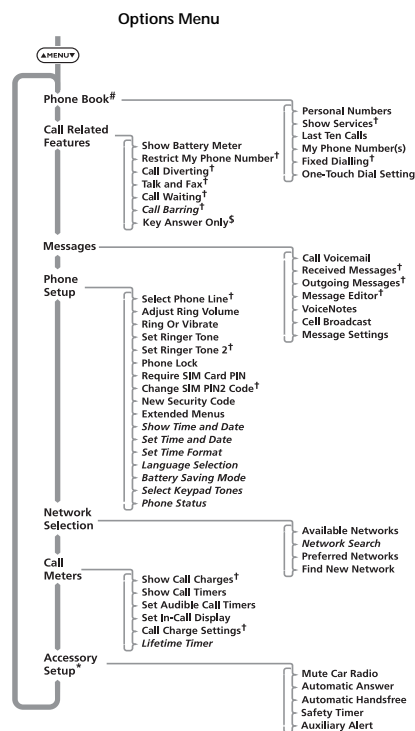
Options Menu

MENU

Phone Book#

Personal Numbers
Show Services†
Last Ten Calls
My Phone Number(s)
Fixed Dialling†
One-Touch Dial Setting

Call Related Features

Show Battery Meter
Restrict My Phone Number†
Call Diverting†
Talk and Fax†
Call Waiting†
*Call Barring*†
Key Answer Only$

Messages

Call Voicemail
Received Messages†
Outgoing Messages†
Message Editor†
VoiceNotes
Cell Broadcast
Message Settings

Phone Setup

Select Phone Line†
Adjust Ring Volume
Ring Or Vibrate
Set Ringer Tone
Set Ringer Tone 2†
Phone Lock
Require SIM Card PIN
Change SIM PIN2 Code†
New Security Code
Extended Menus
*Show Time and Date*
*Set Time and Date*
*Set Time Format*
*Language Selection*
*Battery Saving Mode*
*Select Keypad Tones*
*Phone Status*

Network Selection

Available Networks
*Network Search*
Preferred Networks
Find New Network

Call Meters

Show Call Charges†
Show Call Timers
Set Audible Call Timers
Set In-Call Display
Call Charge Settings†
*Lifetime Timer*

Accessory Setup*

Mute Car Radio
Automatic Answer
Automatic Handsfree
Safety Timer
Auxiliary Alert